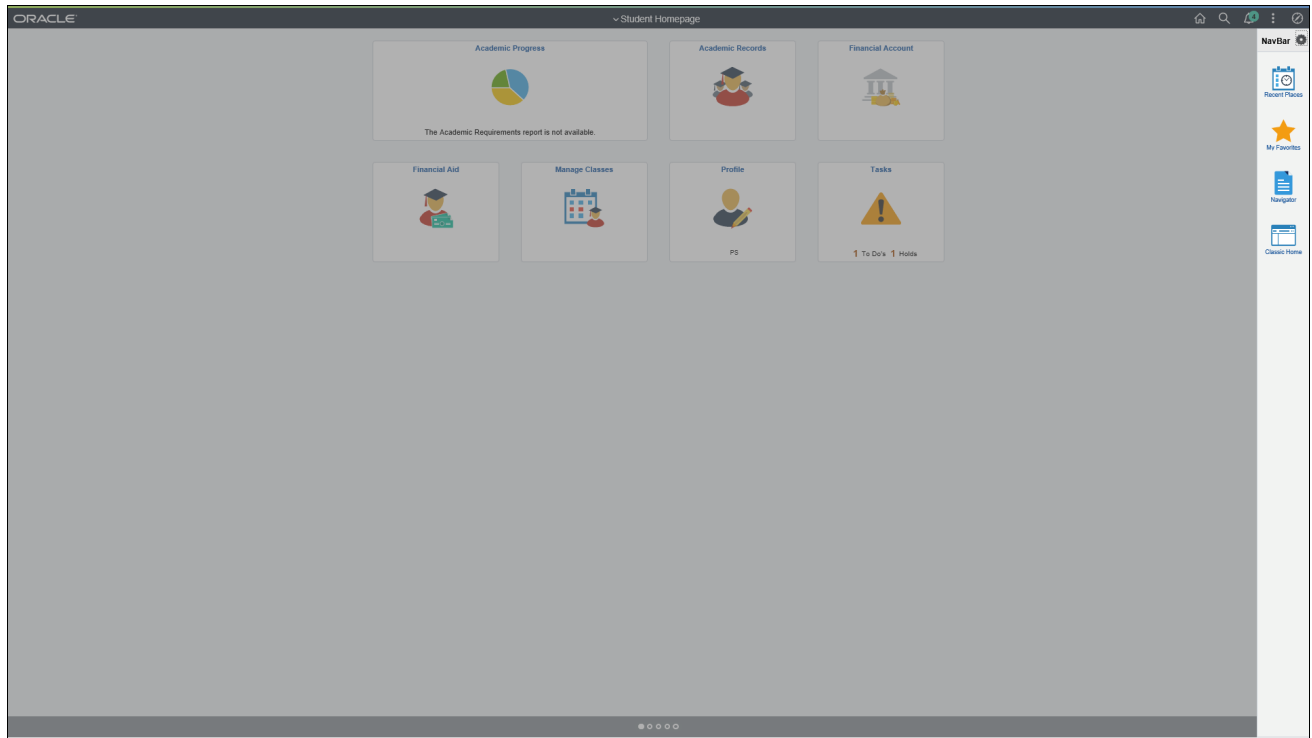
ORACLE

Student Homepage

Academic Progress

The Academic Requirements report is not available.

Academic Records

Financial Account

Financial Aid

Manage Classes

Profile

PS

Tasks

1 To Do's 1 Holds

NavBar

Recent Places

My Favorites

Navigator

Classic Home